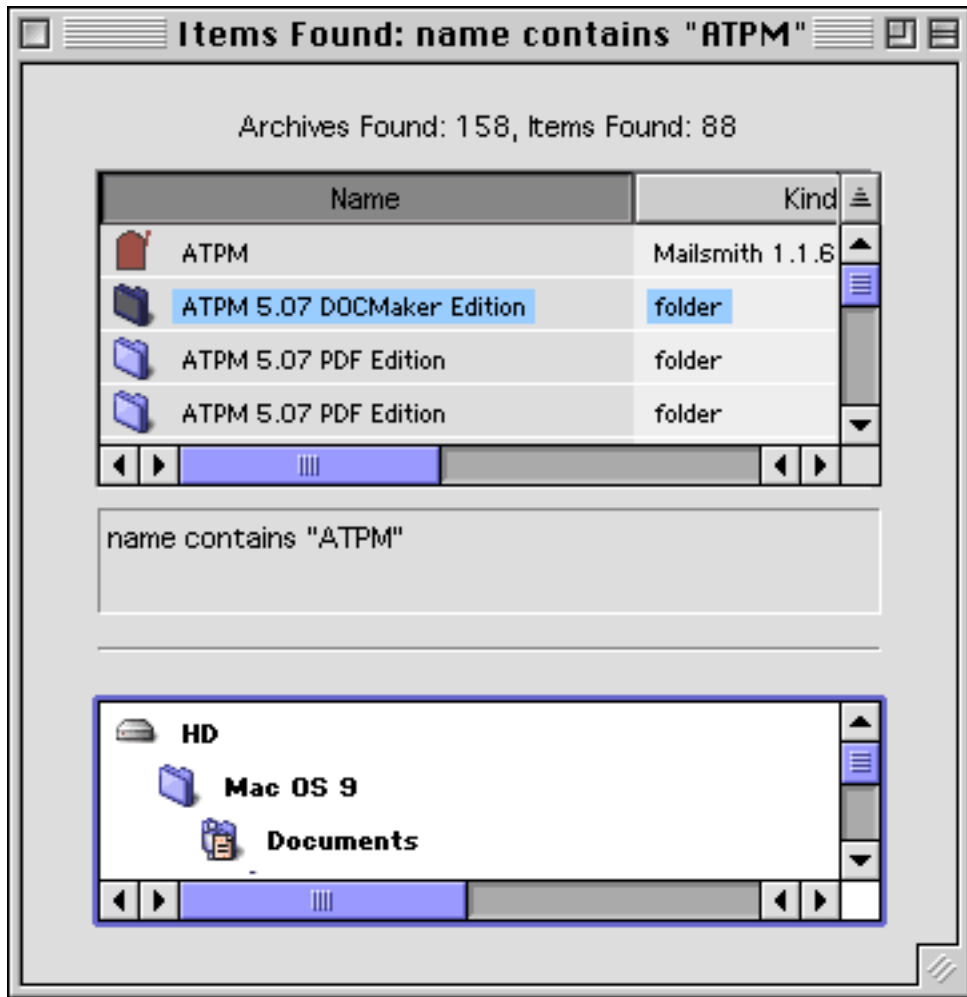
Items Found: name contains "ATPM"

Archives Found: 158, Items Found: 88

| Name | Kind |
|---|---|
| ATPM | Mailsmith 1.1.6 |
| ATPM 5.07 DOCMaker Edition | folder |
| ATPM 5.07 PDF Edition | folder |
| ATPM 5.07 PDF Edition | folder |

name contains "ATPM"

HD
Mac OS 9
Documents